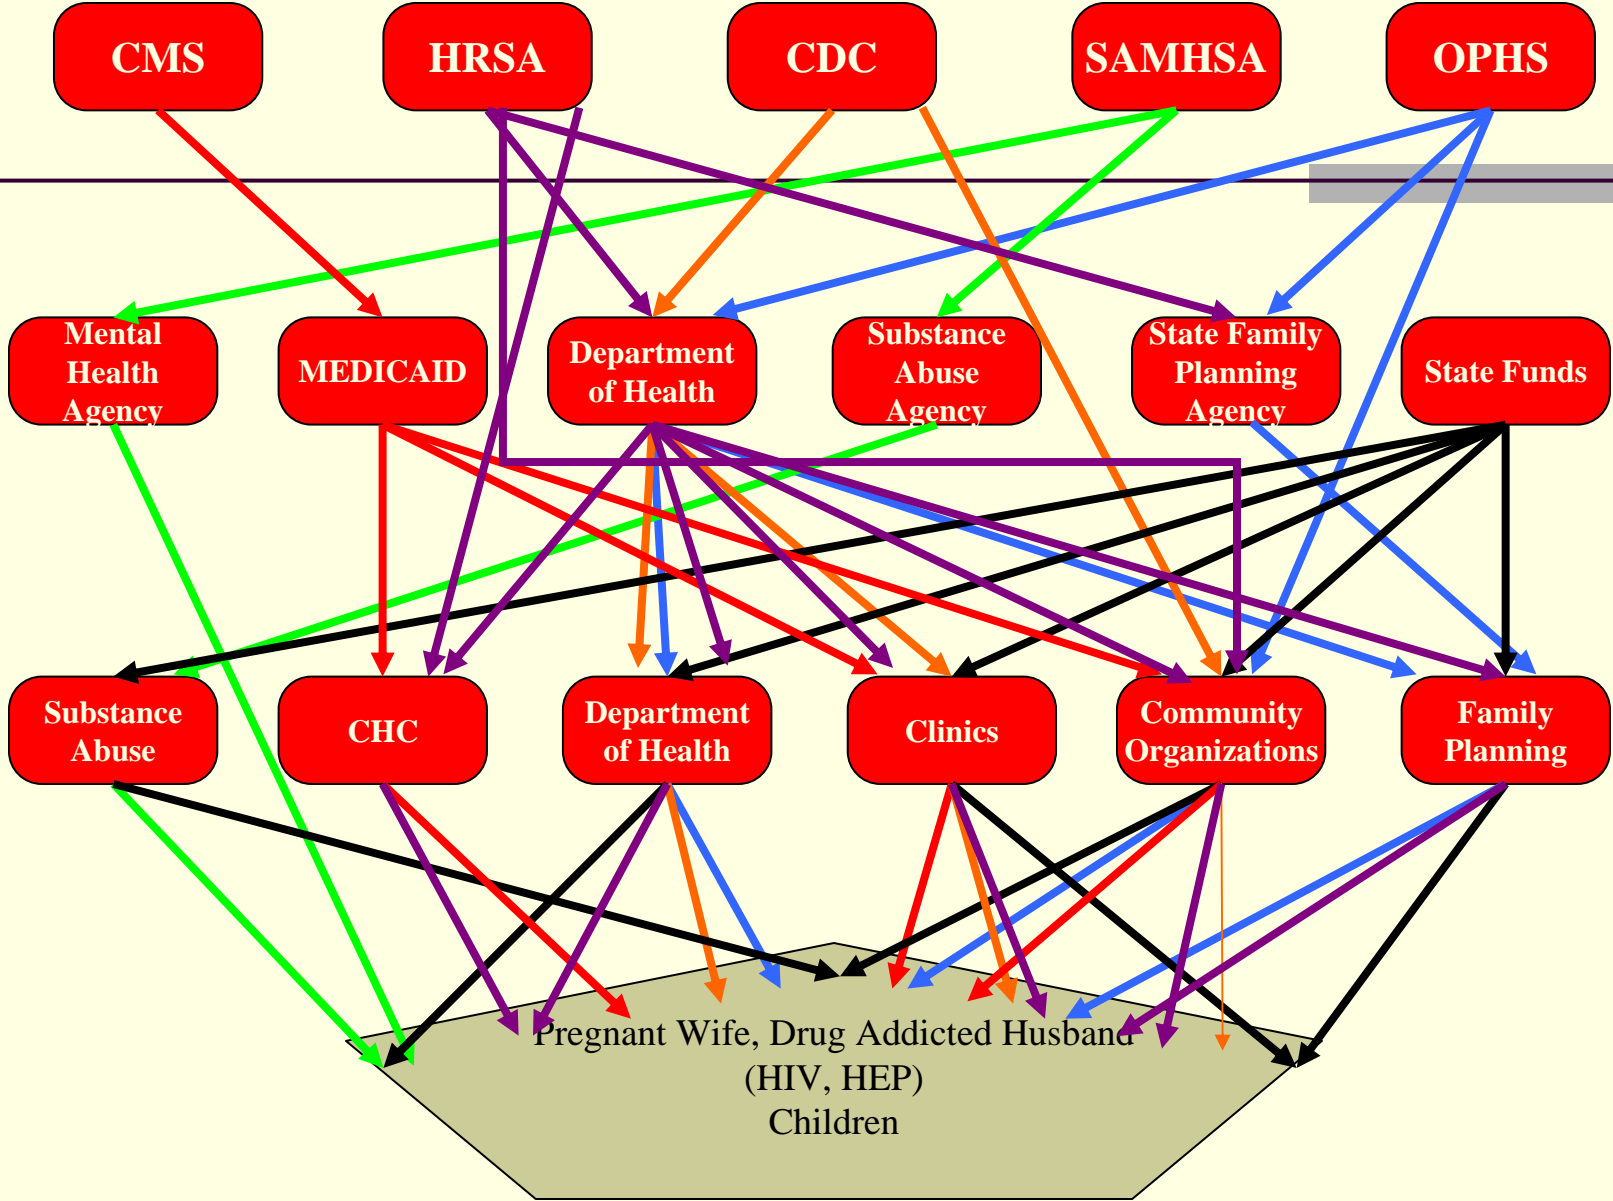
CMS
HRSA
CDC
SAMHSA
OPHS

Mental Health Agency
MEDICAID
Department of Health
Substance Abuse Agency
State Family Planning Agency
State Funds

Substance Abuse
CHC
Department of Health
Clinics
Community Organizations
Family Planning

Pregnant Wife, Drug Addicted Husband
(HIV, HEP)
Children